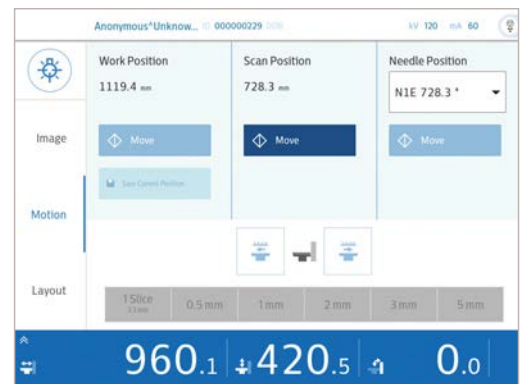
Anonymous^Unknow... ID 000000229 DOB

kV 120 mA 60

Image

Motion

Layout

Work Position
1119.4 mm

Move

Save Current Position

Scan Position
728.3 mm

Move

Needle Position
N1E 728.3 *

Move

1 Slice
3.3 mm

0.5 mm

1 mm

2 mm

3 mm

5 mm

960.1

420.5

0.0